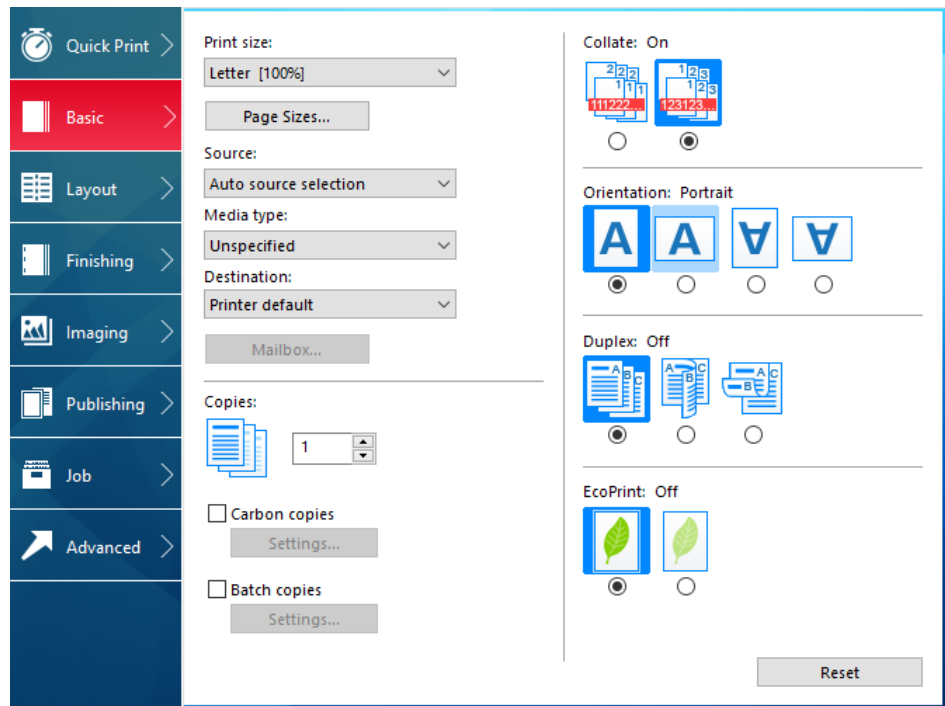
Quick Print
Basic
Layout
Finishing
Imaging
Publishing
Job
Advanced

Print size:
Letter [100%]
Page Sizes...
Source:
Auto source selection
Media type:
Unspecified
Destination:
Printer default
Mailbox...

Copies:
1
Carbon copies
Settings...
Batch copies
Settings...

Collate: On
111222...
123123...

Orientation: Portrait
A A A A

Duplex: Off

EcoPrint: Off

Reset